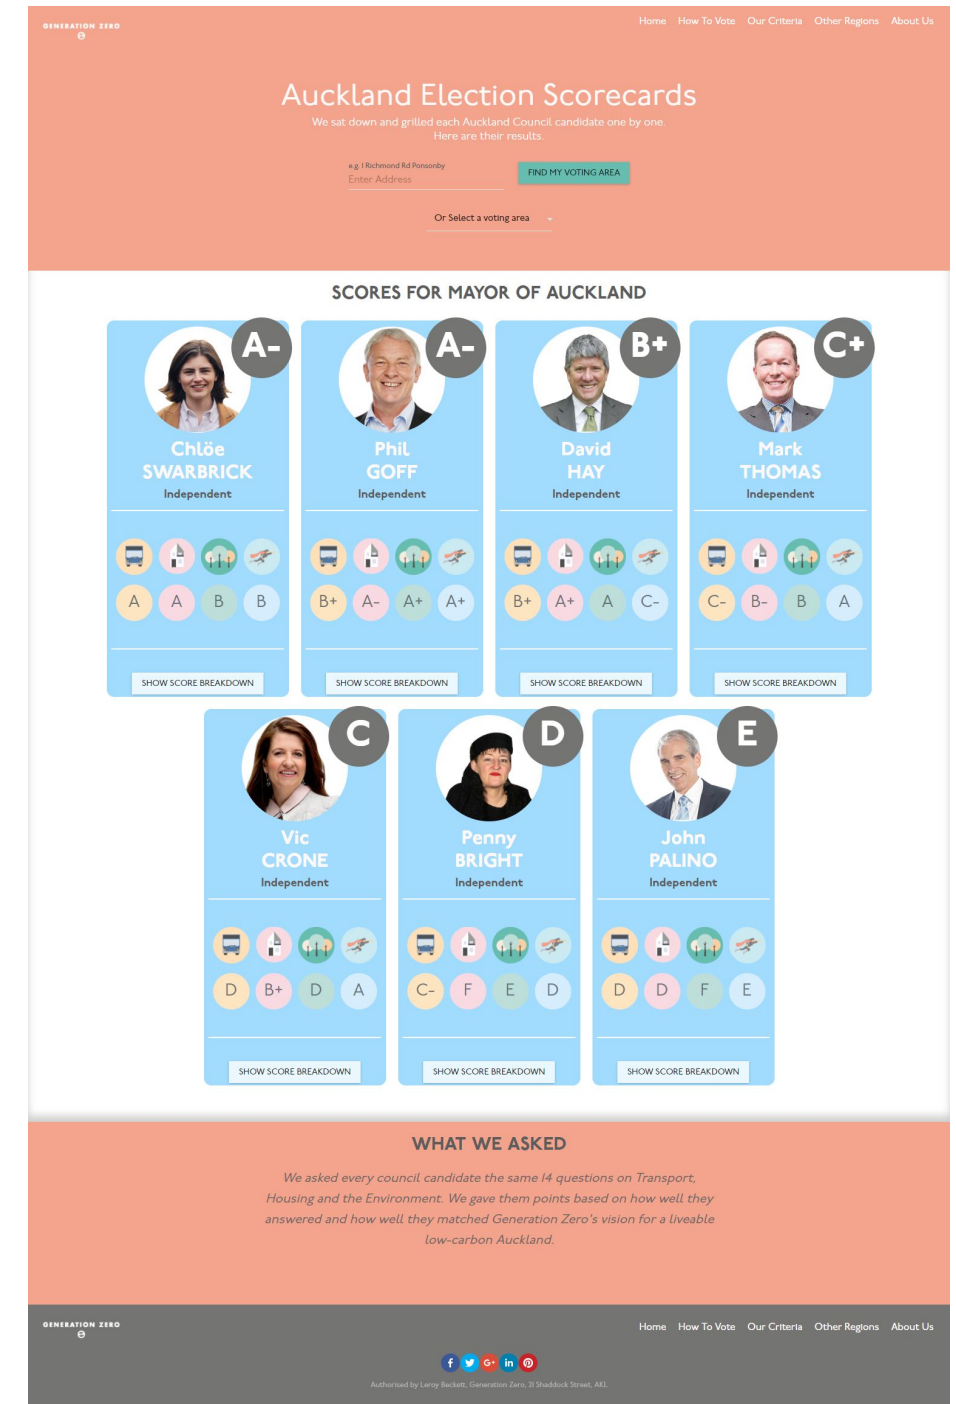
GENERATION ZERO

Home How To Vote Our Criteria Other Regions About Us

Auckland Election Scorecards

We sat down and grilled each Auckland Council candidate one by one. Here are their results.

e.g. 1 Richmond Rd Ponsonby
Enter Address

FIND MY VOTING AREA

Or Select a voting area

SCORES FOR MAYOR OF AUCKLAND

A-
Chlöe SWARBRICK
Independent
A A B B
SHOW SCORE BREAKDOWN

A-
Phil GOFF
Independent
B+ A- A+ A+
SHOW SCORE BREAKDOWN

B+
David HAY
Independent
B+ A+ A C-
SHOW SCORE BREAKDOWN

C+
Mark THOMAS
Independent
C- B- B A
SHOW SCORE BREAKDOWN

C
Vic CRONE
Independent
D B+ D A
SHOW SCORE BREAKDOWN

D
Penny BRIGHT
Independent
C- F E D
SHOW SCORE BREAKDOWN

E
John PALINO
Independent
D D F E
SHOW SCORE BREAKDOWN

WHAT WE ASKED

We asked every council candidate the same 14 questions on Transport, Housing and the Environment. We gave them points based on how well they answered and how well they matched Generation Zero's vision for a liveable low-carbon Auckland.

GENERATION ZERO

Home How To Vote Our Criteria Other Regions About Us

Authorised by Leroy Beckett, Generation Zero, 31 Shaddock Street, AKL